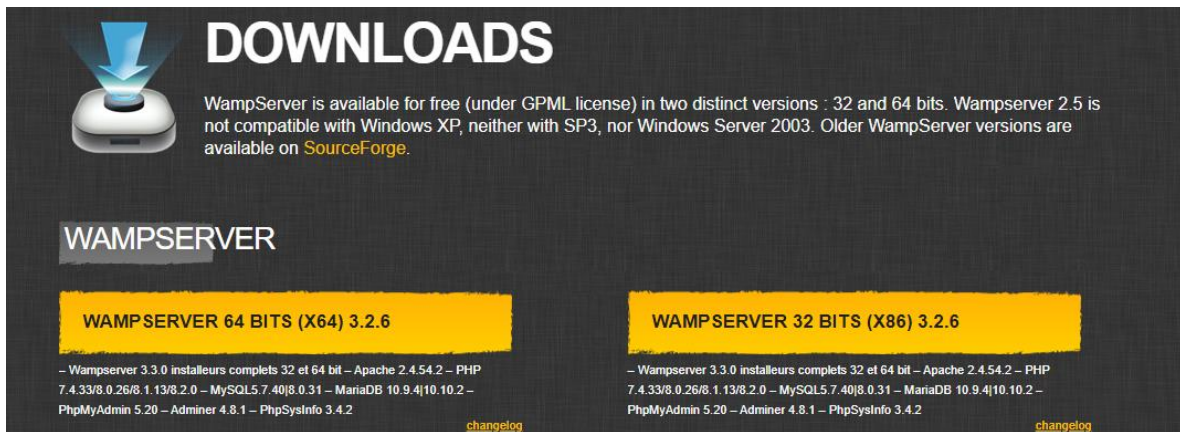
DOWNLOADS

WampServer is available for free (under GPML license) in two distinct versions : 32 and 64 bits. Wampserver 2.5 is not compatible with Windows XP, neither with SP3, nor Windows Server 2003. Older WampServer versions are available on SourceForge.

WAMPSERVER

WAMPSERVER 64 BITS (X64) 3.2.6

– Wampserver 3.3.0 installeurs complets 32 et 64 bit – Apache 2.4.54.2 – PHP 7.4.33/8.0.26/8.1.13/8.2.0 – MySQL5.7.40|8.0.31 – MariaDB 10.9.4|10.10.2 – PhpMyAdmin 5.20 – Adminer 4.8.1 – PhpSysInfo 3.4.2

changelog

WAMPSERVER 32 BITS (X86) 3.2.6

– Wampserver 3.3.0 installeurs complets 32 et 64 bit – Apache 2.4.54.2 – PHP 7.4.33/8.0.26/8.1.13/8.2.0 – MySQL5.7.40|8.0.31 – MariaDB 10.9.4|10.10.2 – PhpMyAdmin 5.20 – Adminer 4.8.1 – PhpSysInfo 3.4.2

changelog